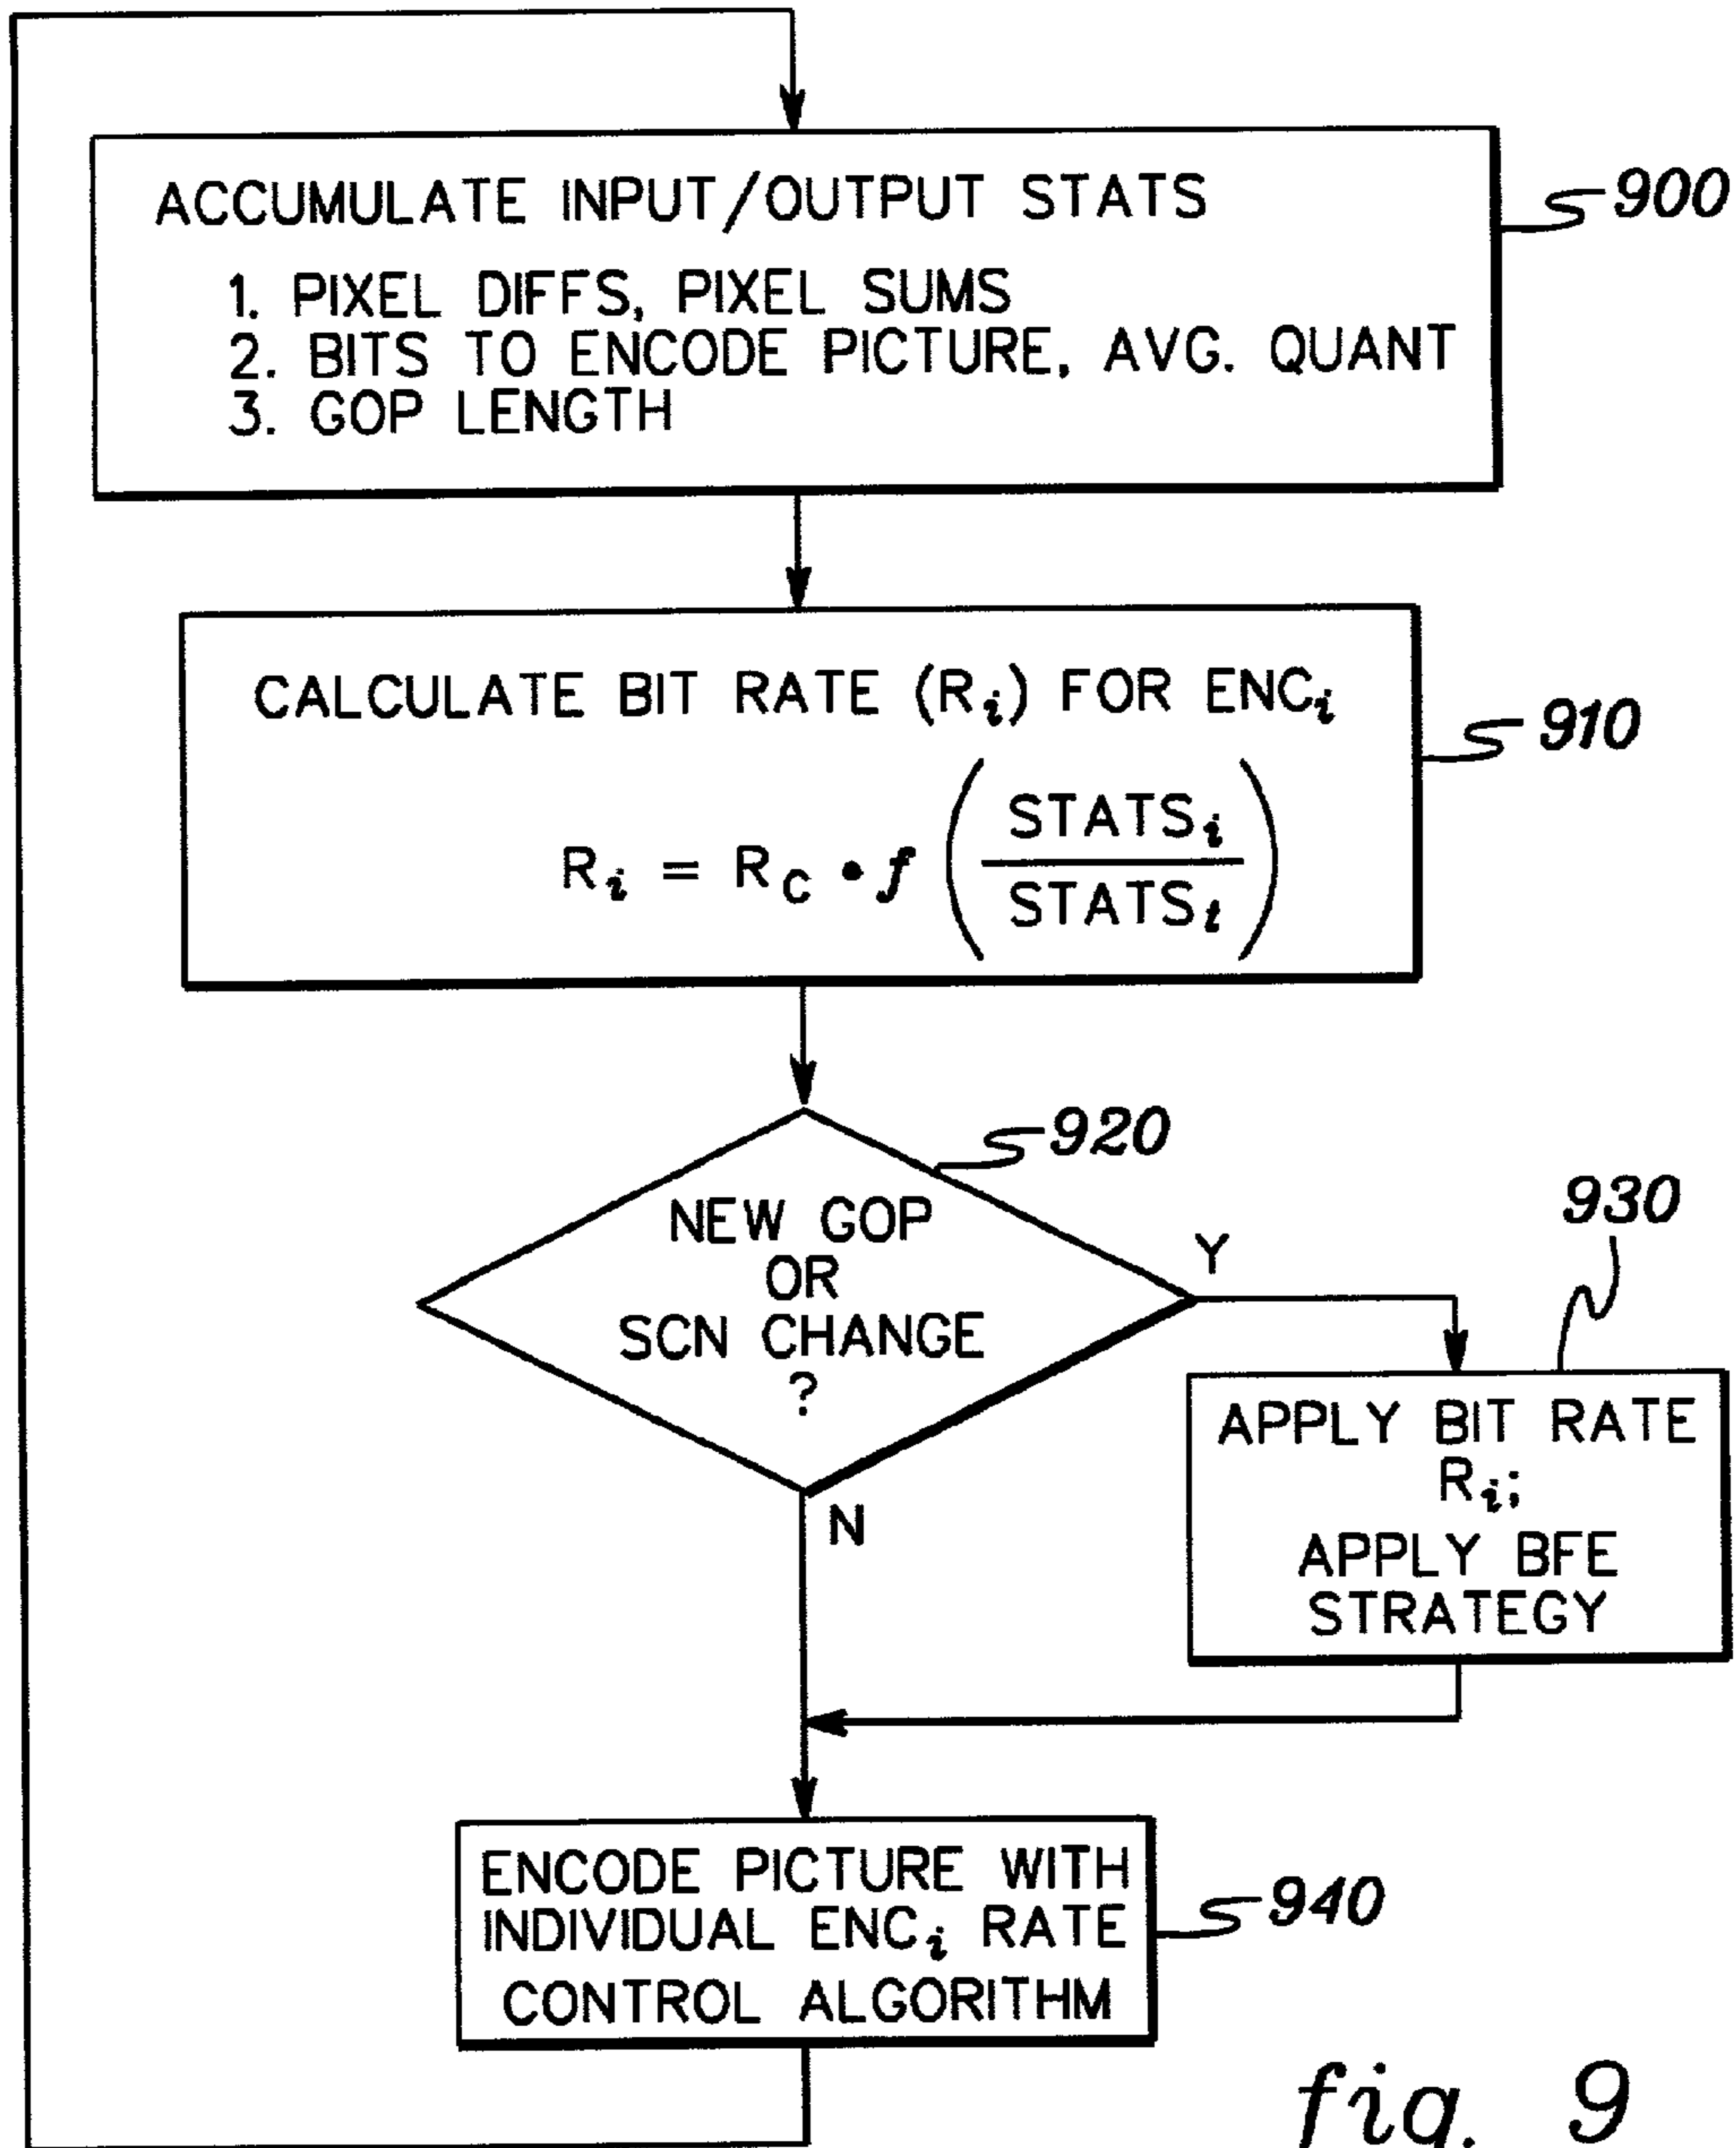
ACCUMULATE INPUT/OUTPUT STATS
1. PIXEL DIFFS, PIXEL SUMS
2. BITS TO ENCODE PICTURE, AVG. QUANT
3. GOP LENGTH

900

CALCULATE BIT RATE $(R_i)$ FOR $ENC_i$

$R_i = R_C \bullet f\left(\frac{STATS_i}{STATS_t}\right)$

910

NEW GOP OR SCN CHANGE ?

920

Y

N

930

APPLY BIT RATE $R_i$; APPLY BFE STRATEGY

ENCODE PICTURE WITH INDIVIDUAL $ENC_i$ RATE CONTROL ALGORITHM

940

fig. 9